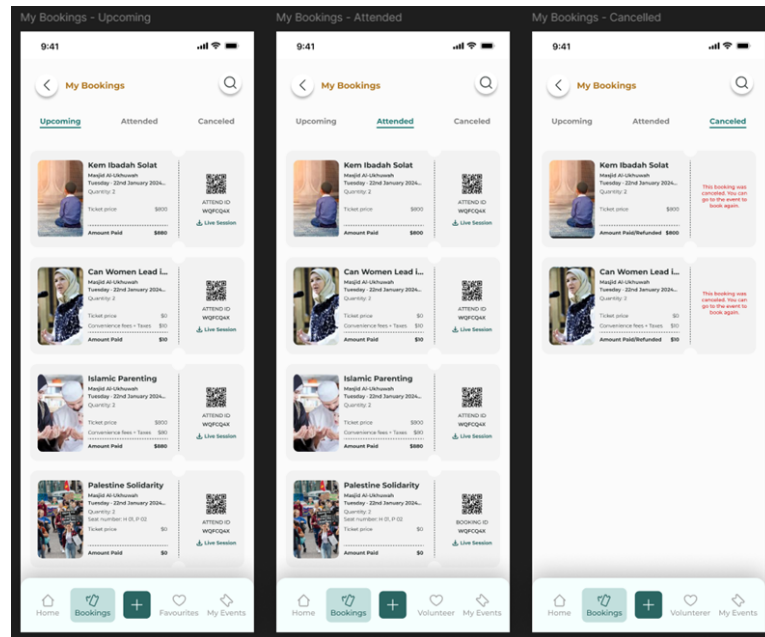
My Bookings - Upcoming

9:41

My Bookings

Upcoming Attended Canceled

Kem Ibadah Solat
Masjid Al-Ukhuwah
Tuesday - 22nd January 2024...
Quantity: 2
Ticket price $800
Amount Paid $880
ATTEND ID
WQFCQ4X
Live Session

Can Women Lead i...
Masjid Al-Ukhuwah
Tuesday - 22nd January 2024...
Quantity: 2
Ticket price $0
Convenience fees + Taxes $10
Amount Paid $10
ATTEND ID
WQFCQ4X
Live Session

Islamic Parenting
Masjid Al-Ukhuwah
Tuesday - 22nd January 2024...
Quantity: 2
Ticket price $800
Convenience fees + Taxes $80
Amount Paid $880
ATTEND ID
WQFCQ4X
Live Session

Palestine Solidarity
Masjid Al-Ukhuwah
Tuesday - 22nd January 2024...
Quantity: 2
Seat number: H (11, P 02)
Ticket price $0
Amount Paid $0
ATTEND ID
WQFCQ4X
Live Session

Home Bookings Favourites My Events

My Bookings - Attended

9:41

My Bookings

Upcoming Attended Canceled

Kem Ibadah Solat
Masjid Al-Ukhuwah
Tuesday - 22nd January 2024...
Quantity: 2
Ticket price $800
Amount Paid $800
ATTEND ID
WQFCQ4X
Live Session

Can Women Lead i...
Masjid Al-Ukhuwah
Tuesday - 22nd January 2024...
Quantity: 2
Ticket price $0
Convenience fees + Taxes $10
Amount Paid $10
ATTEND ID
WQFCQ4X
Live Session

Islamic Parenting
Masjid Al-Ukhuwah
Tuesday - 22nd January 2024...
Quantity: 2
Ticket price $800
Convenience fees + Taxes $80
Amount Paid $880
ATTEND ID
WQFCQ4X
Live Session

Palestine Solidarity
Masjid Al-Ukhuwah
Tuesday - 22nd January 2024...
Quantity: 2
Seat number: H (11, P 02)
Ticket price $0
Amount Paid $0
BOOKING ID
WQFCQ4X
Live Session

Home Bookings Volunteer My Events

My Bookings - Cancelled

9:41

My Bookings

Upcoming Attended Canceled

Kem Ibadah Solat
Masjid Al-Ukhuwah
Tuesday - 22nd January 2024...
Quantity: 2
Ticket price $800
Amount Paid/Refunded $800
This booking was canceled. You can go to the event to book again.

Can Women Lead i...
Masjid Al-Ukhuwah
Tuesday - 22nd January 2024...
Quantity: 2
Ticket price $0
Convenience fees + Taxes $10
Amount Paid/Refunded $10
This booking was canceled. You can go to the event to book again.

Home Bookings Volunteer My Events